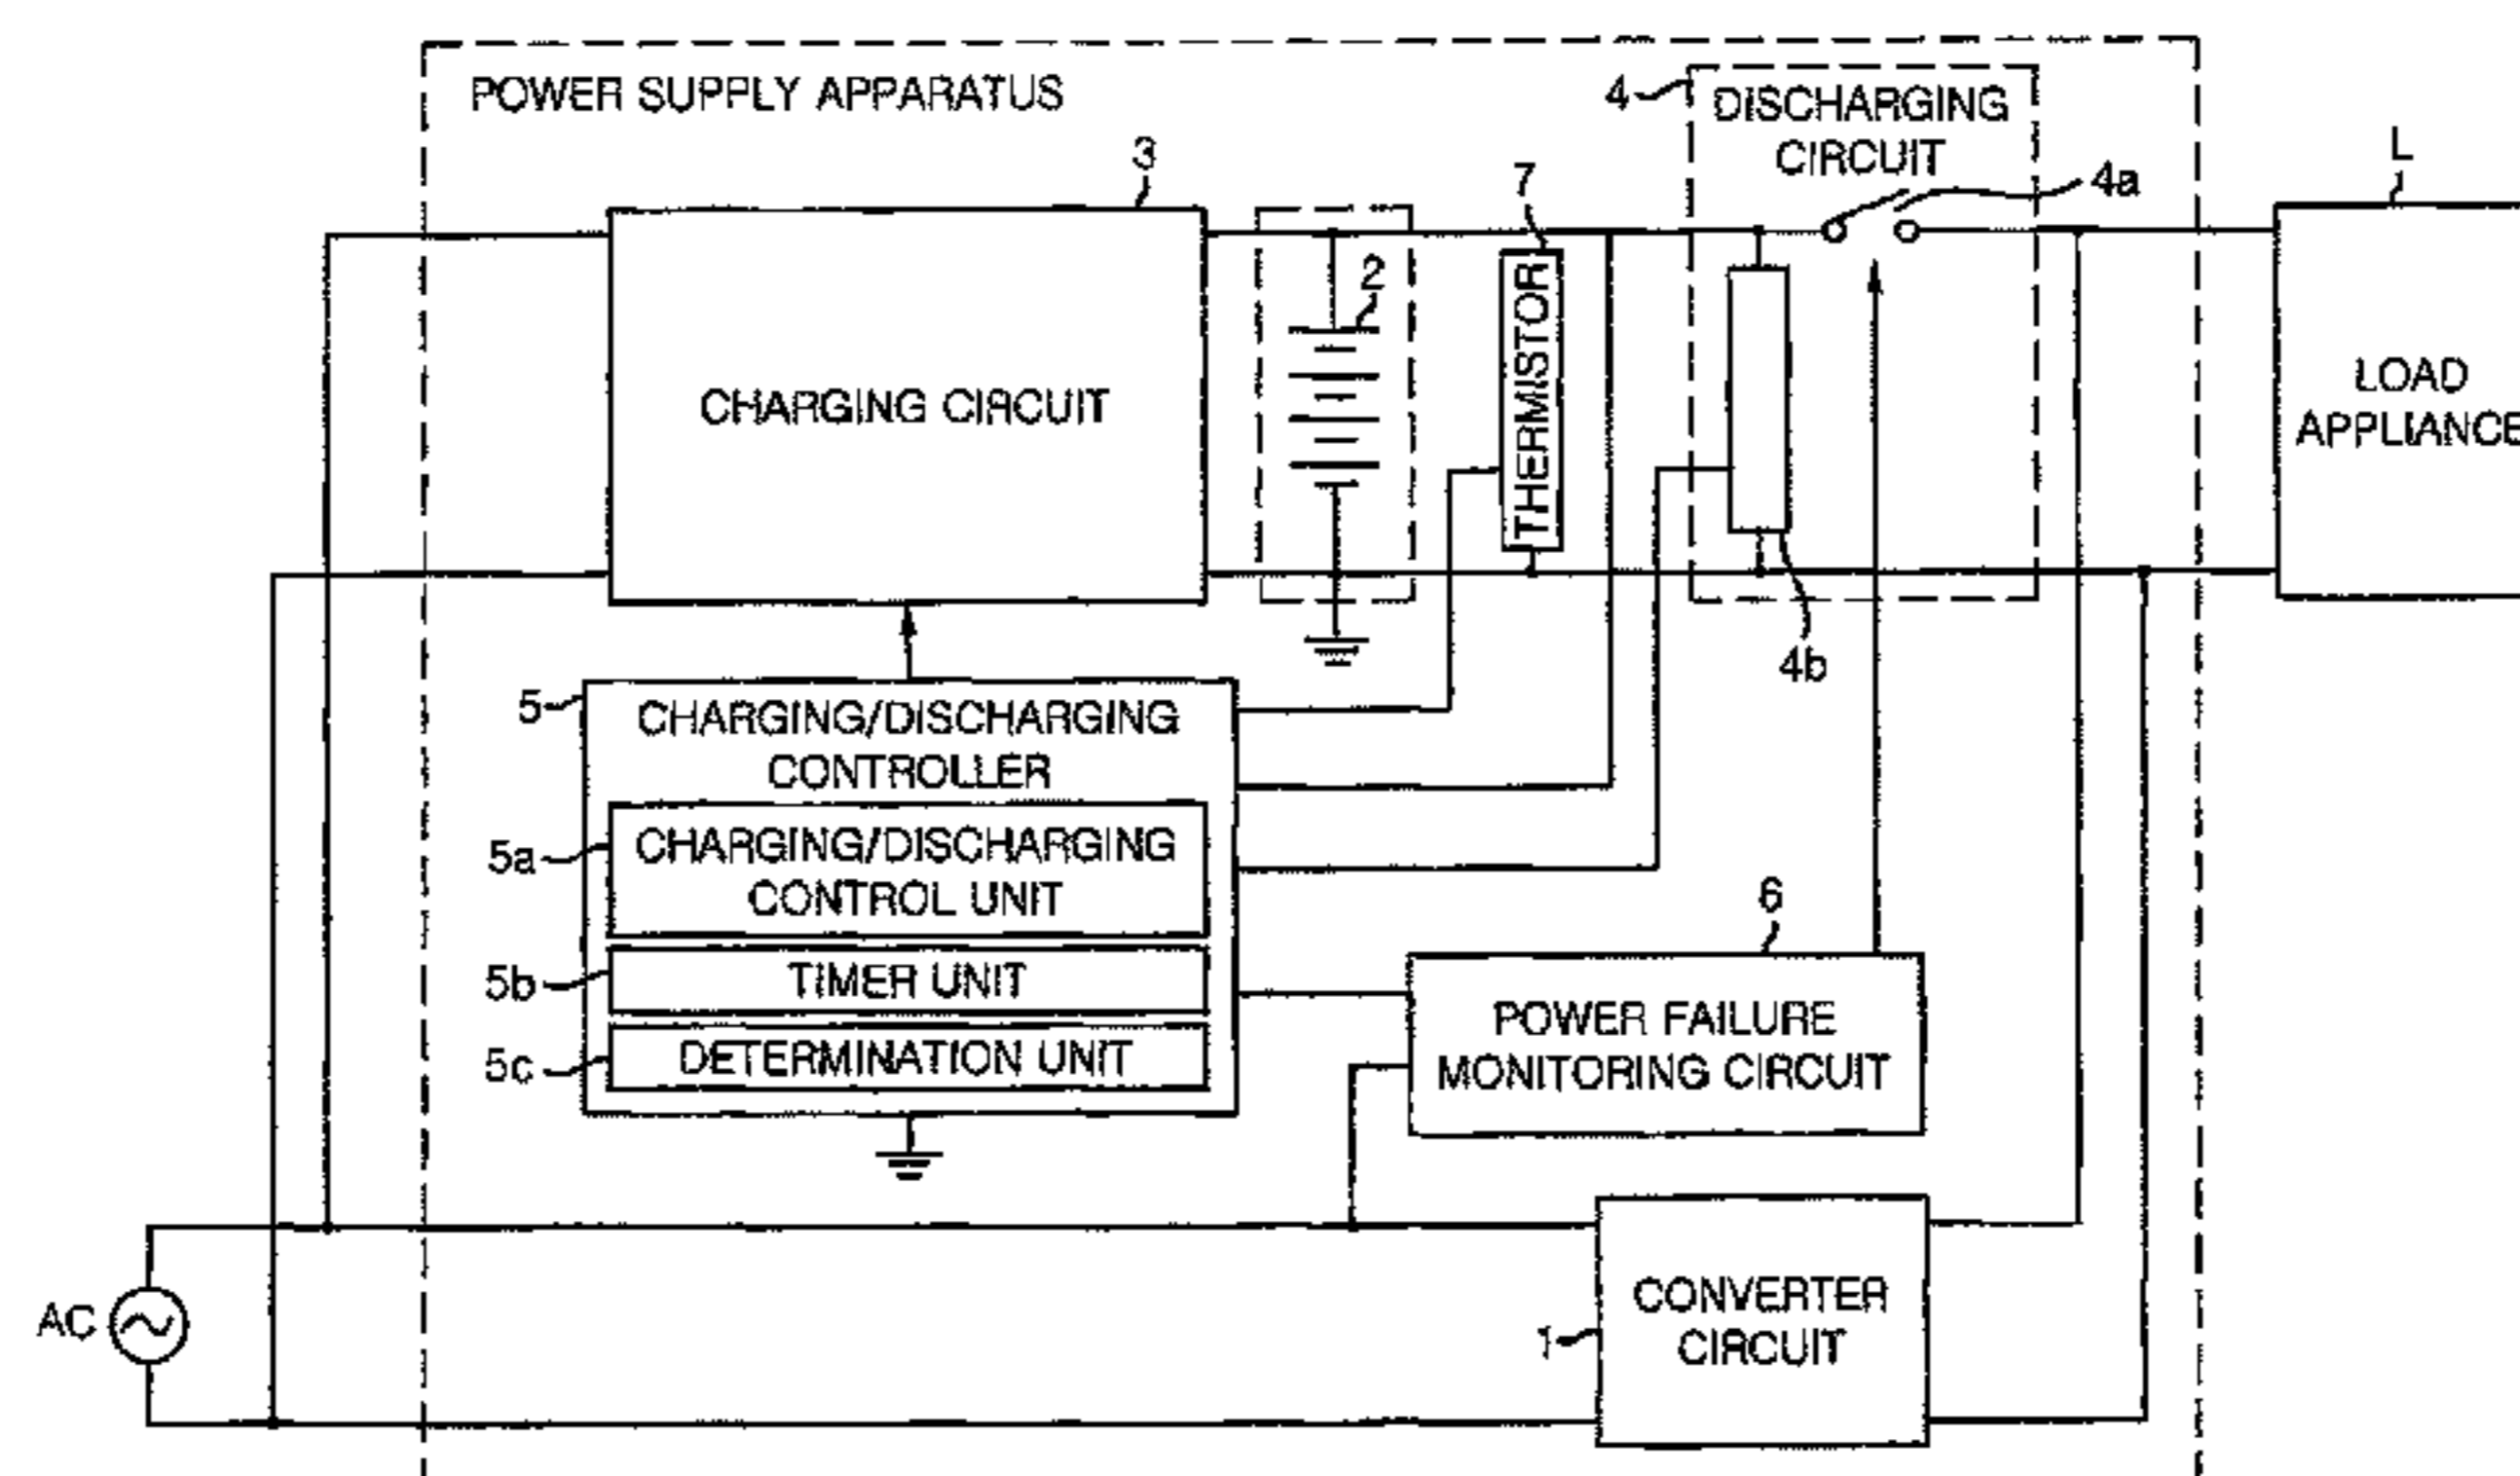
POWER SUPPLY APPARATUS

4
DISCHARGING CIRCUIT

3

7

L

4a

2

THERMISTOR

CHARGING CIRCUIT

LOAD APPLIANCE

4b

5
CHARGING/DISCHARGING CONTROLLER

5a
CHARGING/DISCHARGING CONTROL UNIT

6

5b
TIMER UNIT

POWER FAILURE MONITORING CIRCUIT

5c
DETERMINATION UNIT

AC

1
CONVERTER CIRCUIT